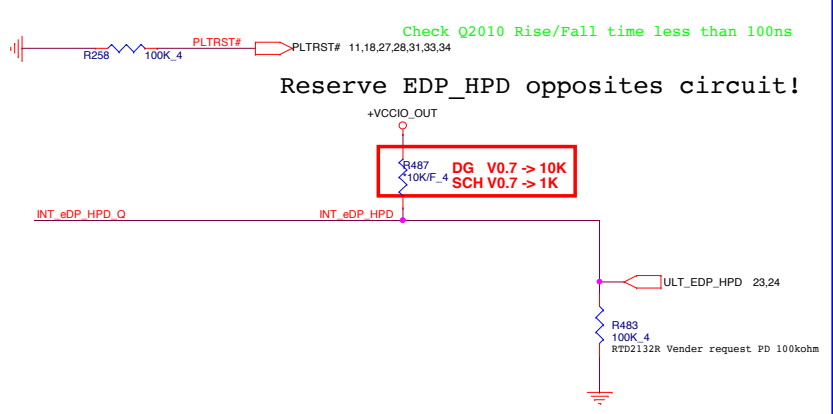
Check Q2010 Rise/Fall time less than 100ns

R258 100K_4 PLTRST# PLTRST# 11,18,27,28,31,33,34

Reserve EDP_HPD opposites circuit!

+VCCIO_OUT

R487 10K/F_4

DG V0.7 -> 10K
SCH V0.7 -> 1K

INT_eDP_HPD_Q

INT_eDP_HPD

ULT_EDP_HPD 23,24

R483 100K_4

RTD2132R Vender request PD 100kohm